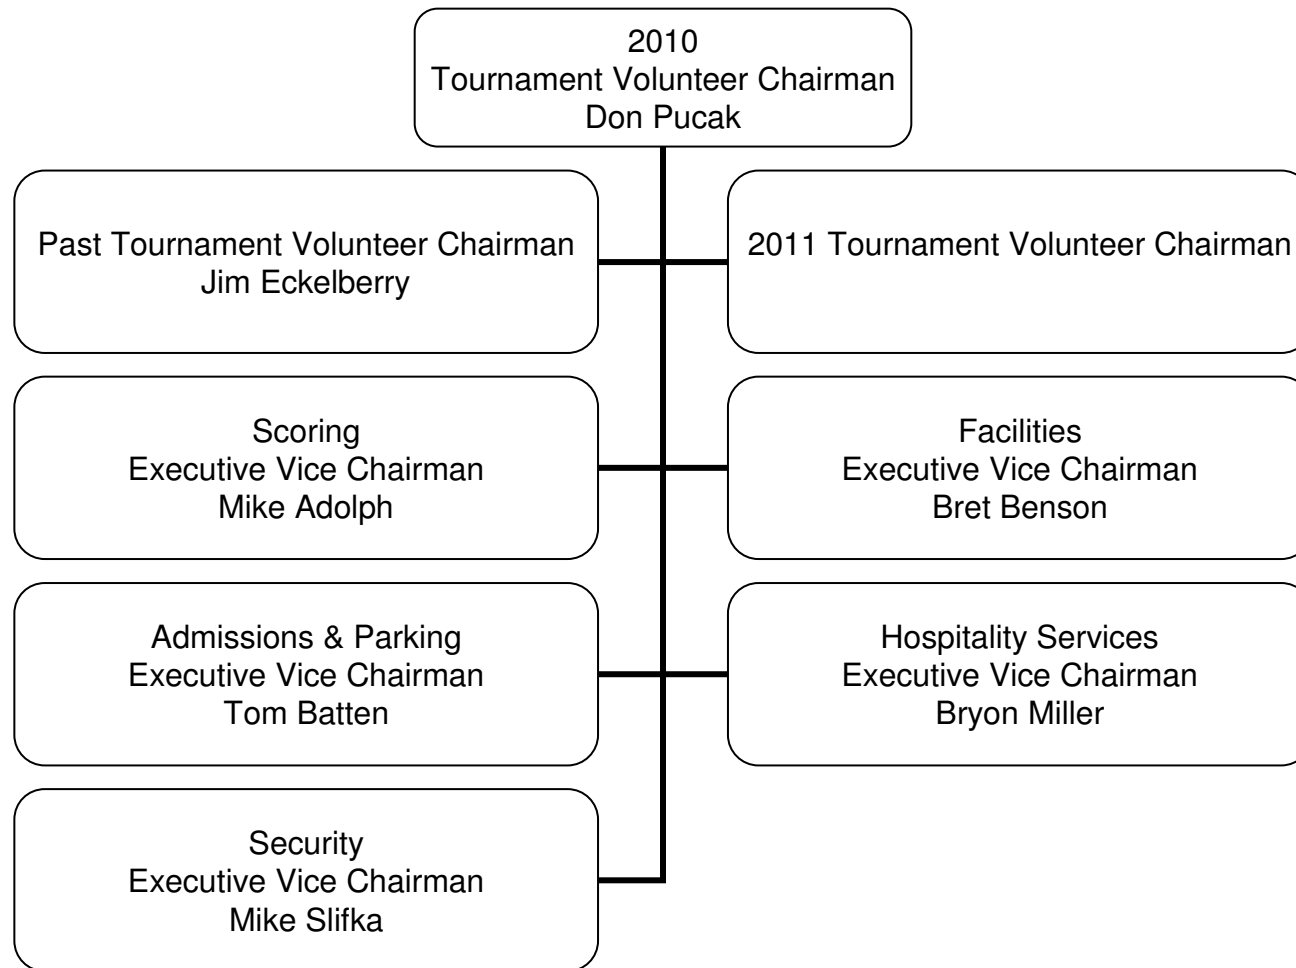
2010
Tournament Volunteer Chairman
Don Pucak

Past Tournament Volunteer Chairman
Jim Eckelberry

2011 Tournament Volunteer Chairman

Scoring
Executive Vice Chairman
Mike Adolph

Facilities
Executive Vice Chairman
Bret Benson

Admissions & Parking
Executive Vice Chairman
Tom Batten

Hospitality Services
Executive Vice Chairman
Bryon Miller

Security
Executive Vice Chairman
Mike Slifka